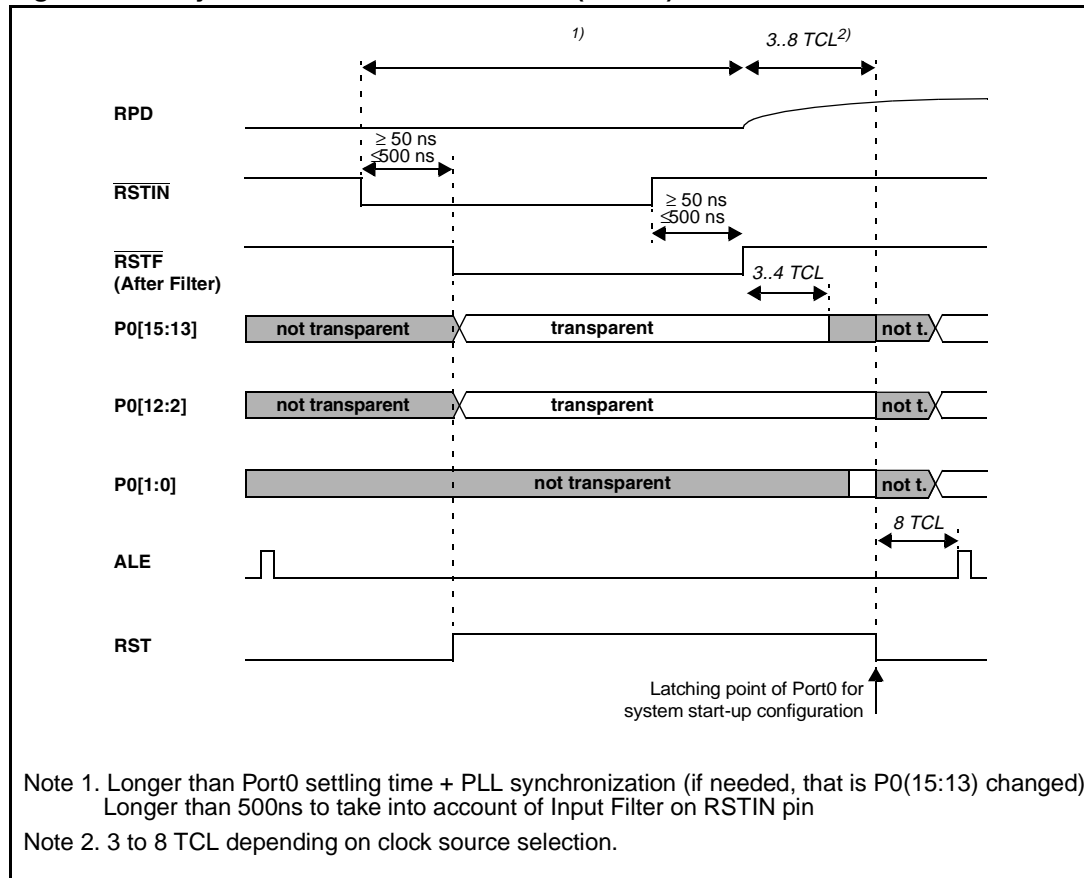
$^{1)}$

$3..8\ TCL^{2)}$

RPD

$\geq 50$ ns
$\leq 500$ ns

$\overline{RSTIN}$

$\geq 50$ ns
$\leq 500$ ns

$\overline{RSTF}$
(After Filter)

3..4 TCL

P0[15:13]

not transparent

transparent

not t.

P0[12:2]

not transparent

transparent

not t.

P0[1:0]

not transparent

not t.

8 TCL

ALE

RST

Latching point of Port0 for system start-up configuration

Note 1. Longer than Port0 settling time + PLL synchronization (if needed, that is P0(15:13) changed) Longer than 500ns to take into account of Input Filter on RSTIN pin

Note 2. 3 to 8 TCL depending on clock source selection.